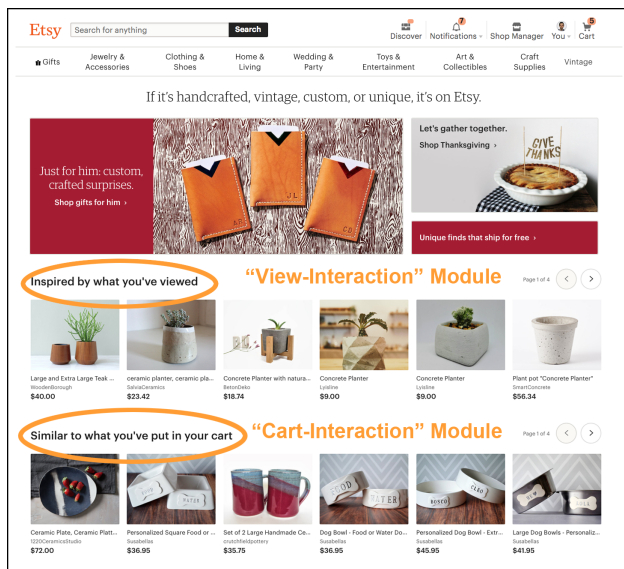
Etsy Search for anything Search

Discover 7 Notifications Shop Manager You 5 Cart

Gifts | Jewelry & Accessories | Clothing & Shoes | Home & Living | Wedding & Party | Toys & Entertainment | Art & Collectibles | Craft Supplies | Vintage

If it's handcrafted, vintage, custom, or unique, it's on Etsy.

Just for him: custom, crafted surprises.

Shop gifts for him ›

Let's gather together.

Shop Thanksgiving ›

GIVE THANKS

Unique finds that ship for free ›

Inspired by what you've viewed

"View-Interaction" Module

Page 1 of 4

Large and Extra Large Teak ...
WoodenBorough
$40.00

ceramic planter, ceramic pla...
SalviaCeramics
$23.42

Concrete Planter with natura...
BetonDeko
$18.74

Concrete Planter
Lysaline
$9.00

Concrete Planter
Lysaline
$9.00

Plant pot "Concrete Planter"
SmartConcrete
$56.34

Similar to what you've put in your cart

"Cart-Interaction" Module

Page 1 of 4

Ceramic Plate, Ceramic Platt...
1220CeramicsStudio
$72.00

Personalized Square Food or ...
Susabellas
$36.95

Set of 2 Large Handmade Ce...
crutchfieldpottery
$35.75

Dog Bowl - Food or Water Do...
Susabellas
$36.95

Personalized Dog Bowl - Extr...
Susabellas
$45.95

Large Dog Bowls - Personaliz...
Susabellas
$41.95